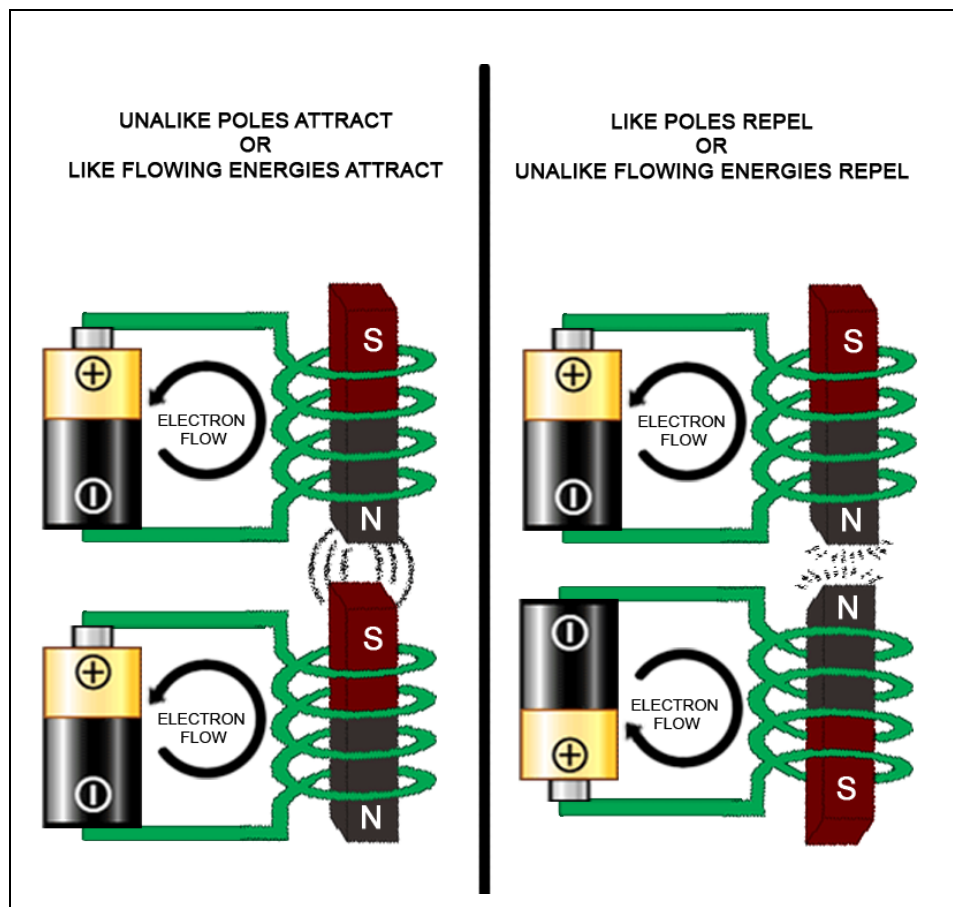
UNALIKE POLES ATTRACT
OR
LIKE FLOWING ENERGIES ATTRACT

$\oplus$
ELECTRON FLOW
$\ominus$
S
N

$\oplus$
ELECTRON FLOW
$\ominus$
S
N

LIKE POLES REPEL
OR
UNALIKE FLOWING ENERGIES REPEL

$\oplus$
ELECTRON FLOW
$\ominus$
S
N

$\ominus$
ELECTRON FLOW
$\oplus$
N
S